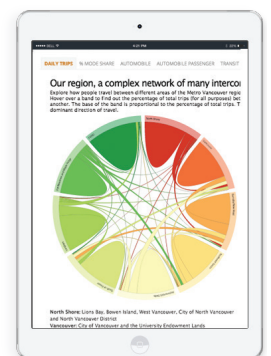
•••• BELL

4:20 PM

100%

DAILY TRIPS % MODE SHARE AUTOMOBILE AUTOMOBILE PASSENGER TRANSIT

Our region, a complex network of many interco

Explore how people travel between different areas of the Metro Vancouver regi Hover over a band to find out the percentage of total trips (for all purposes) bet another. The base of the band is proportional to the percentage of total trips. T dominant direction of travel.

North Shore: Lions Bay, Bowen Island, West Vancouver, City of North Vancouver and North Vancouver District

Vancouver: City of Vancouver and the University Endowment Lands